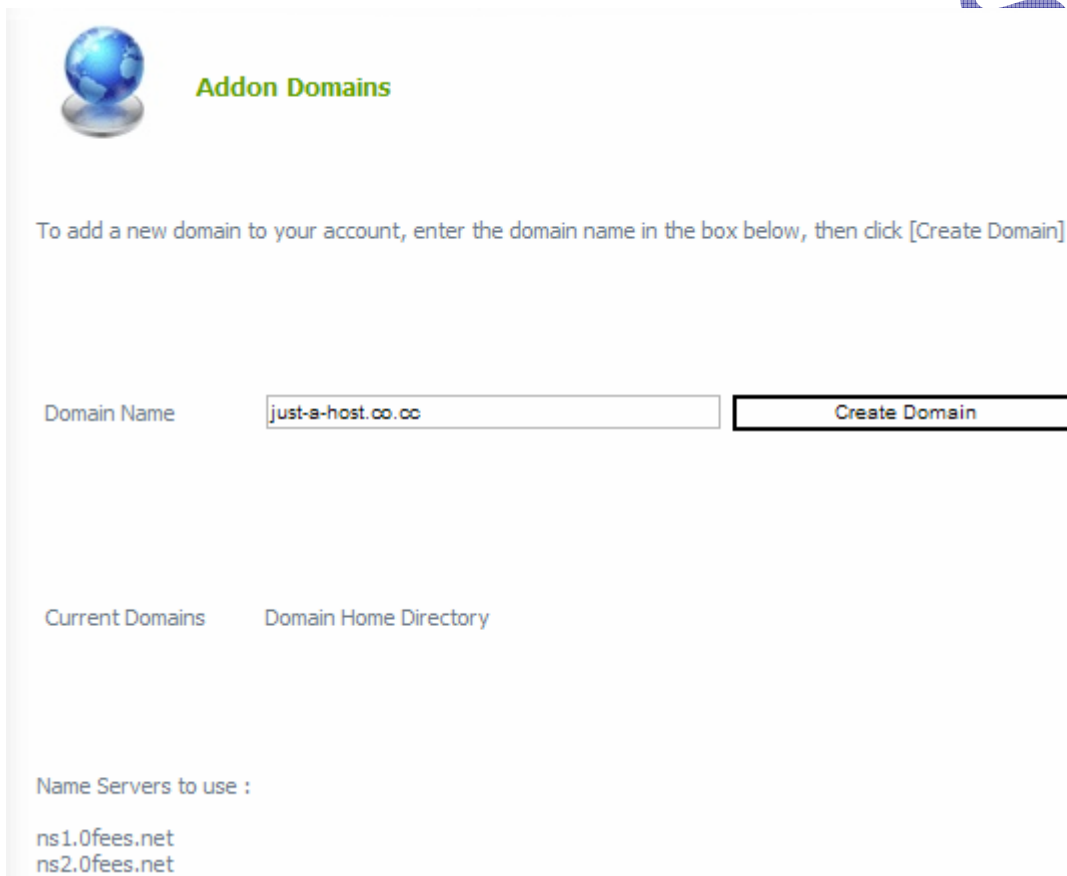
Addon Domains

To add a new domain to your account, enter the domain name in the box below, then click [Create Domain]

Domain Name just-a-host.co.cc Create Domain

Current Domains Domain Home Directory

Name Servers to use :

ns1.0fees.net
ns2.0fees.net